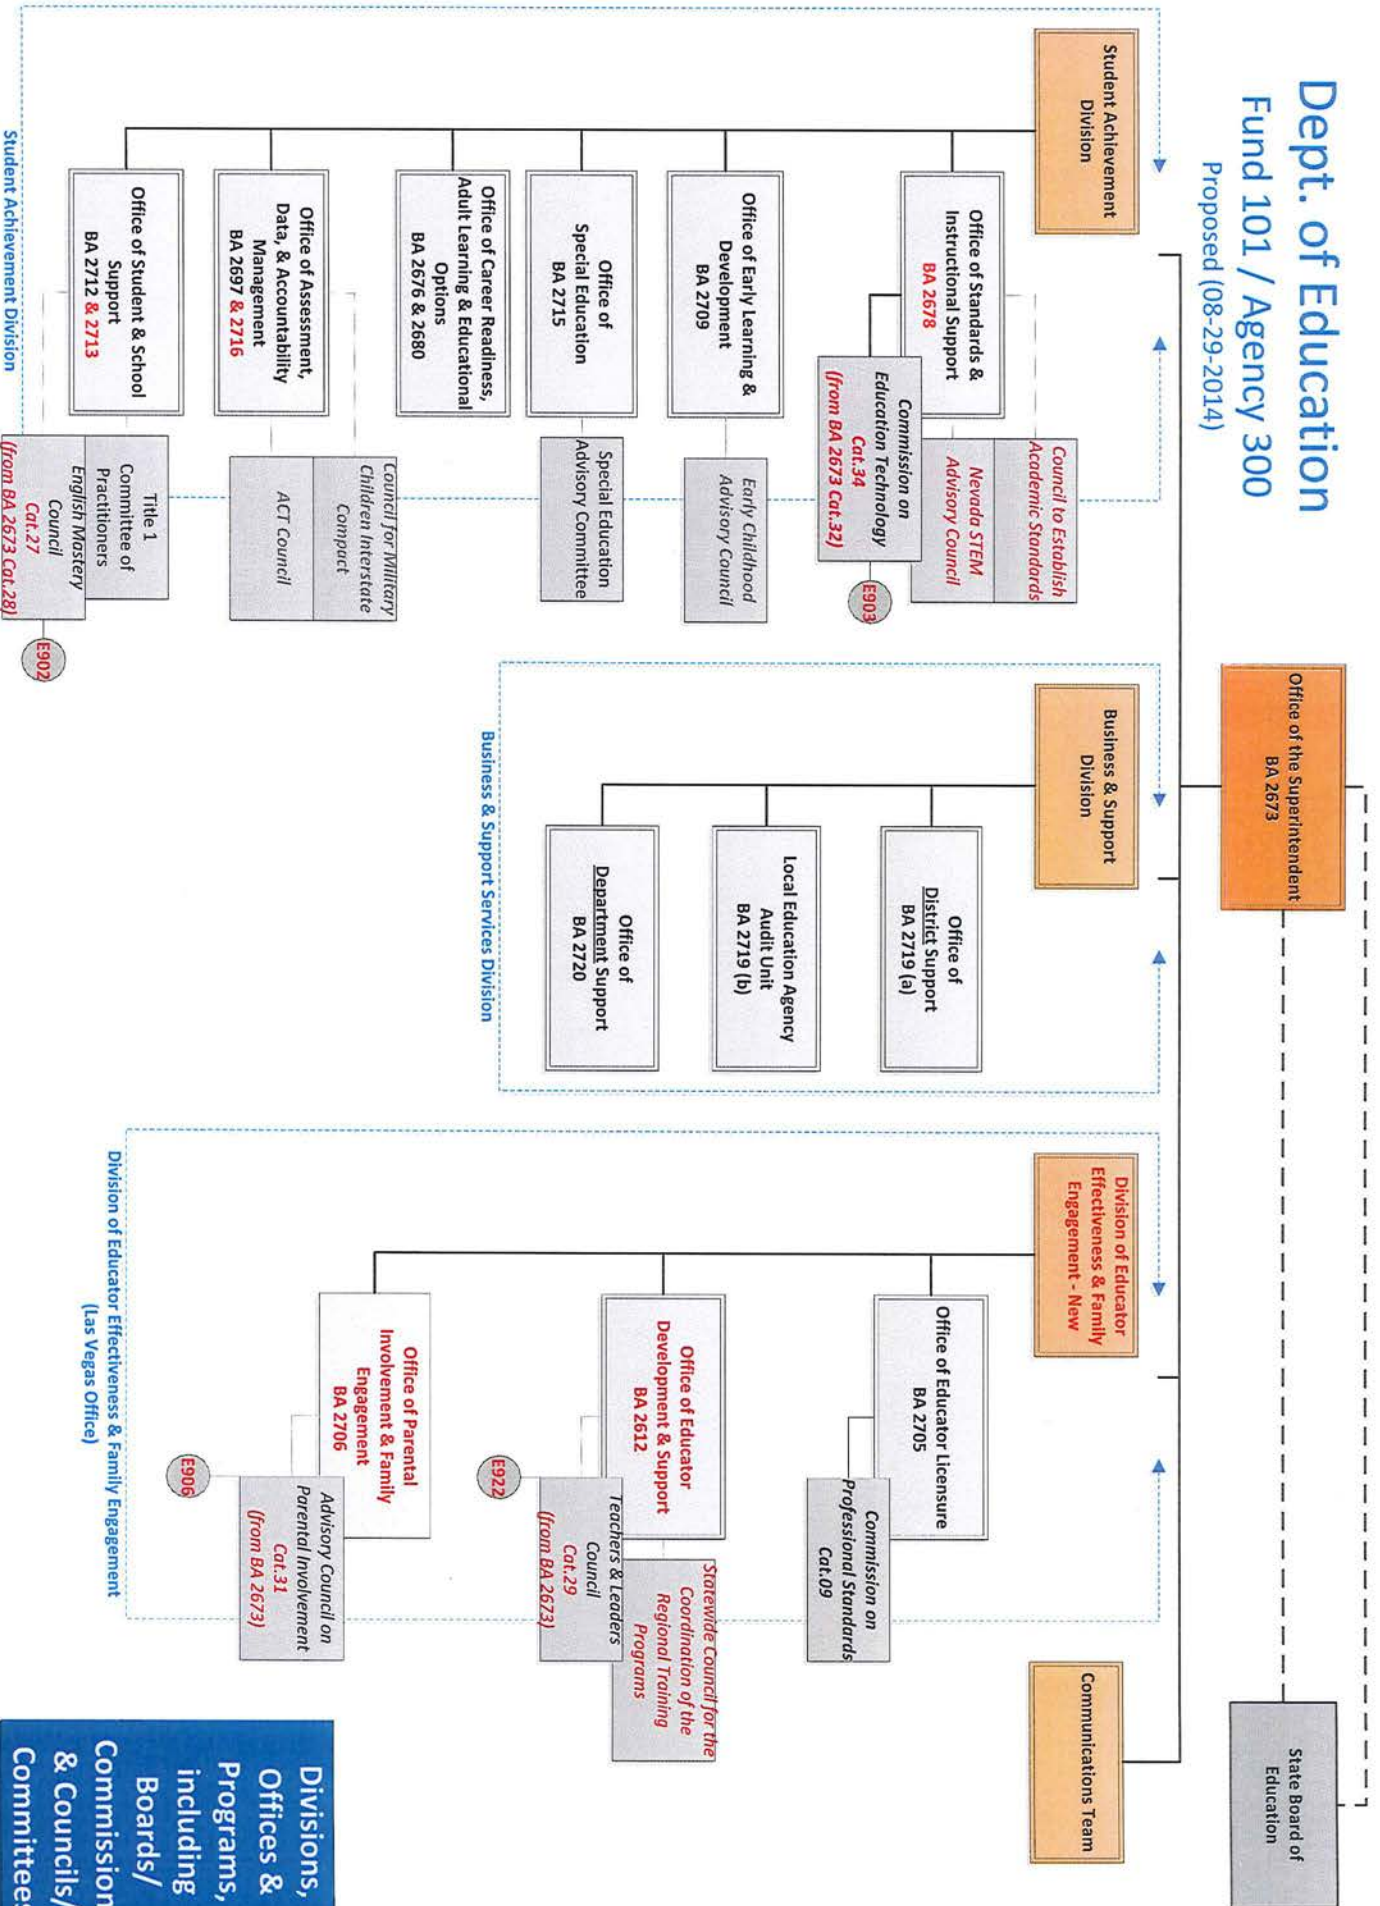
Dept. of Education
Fund 101 / Agency 300
Proposed (08-29-2014)

Office of the Superintendent
BA 2673

State Board of Education

Student Achievement Division

Office of Standards & Instructional Support
BA 2678

Council to Establish Academic Standards

Nevada STEM Advisory Council

Commission on Education Technology
Cat.34
(from BA 2673 Cat.32)

E903

Office of Early Learning & Development
BA 2709

Early Childhood Advisory Council

Office of Special Education
BA 2715

Special Education Advisory Committee

Office of Career Readiness, Adult Learning & Educational Options
BA 2676 & 2680

Office of Assessment, Data, & Accountability Management
BA 2697 & 2716

Council for Military Children Interstate Compact

ACT Council

Office of Student & School Support
BA 2712 & 2713

Title 1 Committee of Practitioners

English Mastery Council
Cat.27
(from BA 2673 Cat.28)

E902

Student Achievement Division

Business & Support Division

Office of District Support
BA 2719 (a)

Local Education Agency Audit Unit
BA 2719 (b)

Office of Department Support
BA 2720

Business & Support Services Division

Division of Educator Effectiveness & Family Engagement - New

Office of Educator Licensure
BA 2705

Commission on Professional Standards
Cat.09

Office of Educator Development & Support
BA 2612

Statewide Council for the Coordination of the Regional Training Programs

Teachers & Leaders Council
Cat.29
(from BA 2673)

E922

Office of Parental Involvement & Family Engagement
BA 2706

Advisory Council on Parental Involvement
Cat.31
(from BA 2673)

E906

Division of Educator Effectiveness & Family Engagement
(Las Vegas Office)

Communications Team

Divisions, Offices & Programs, including Boards/ Commissions & Councils/ Committees